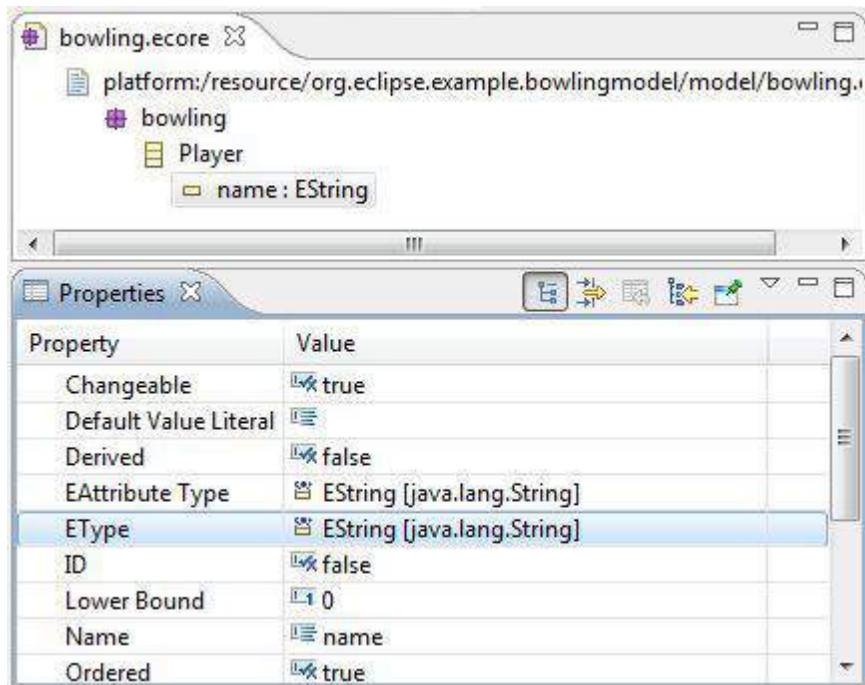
bowling.ecore

platform:/resource/org.eclipse.example.bowlingmodel/model/bowling.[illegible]

bowling

Player

name : EString

Properties

| Property | Value |
|---|---|
| Changeable | true |
| Default Value Literal | |
| Derived | false |
| EAttribute Type | EString [java.lang.String] |
| EType | EString [java.lang.String] |
| ID | false |
| Lower Bound | 0 |
| Name | name |
| Ordered | true |